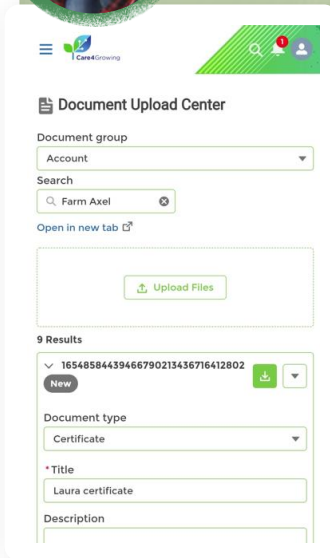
Care4Growing

1

Document Upload Center

Document group

Account

Search

Farm Axel

Open in new tab

Upload Files

9 Results

16548584439466790213436716412802

New

Document type

Certificate

*Title

Laura certificate

Description